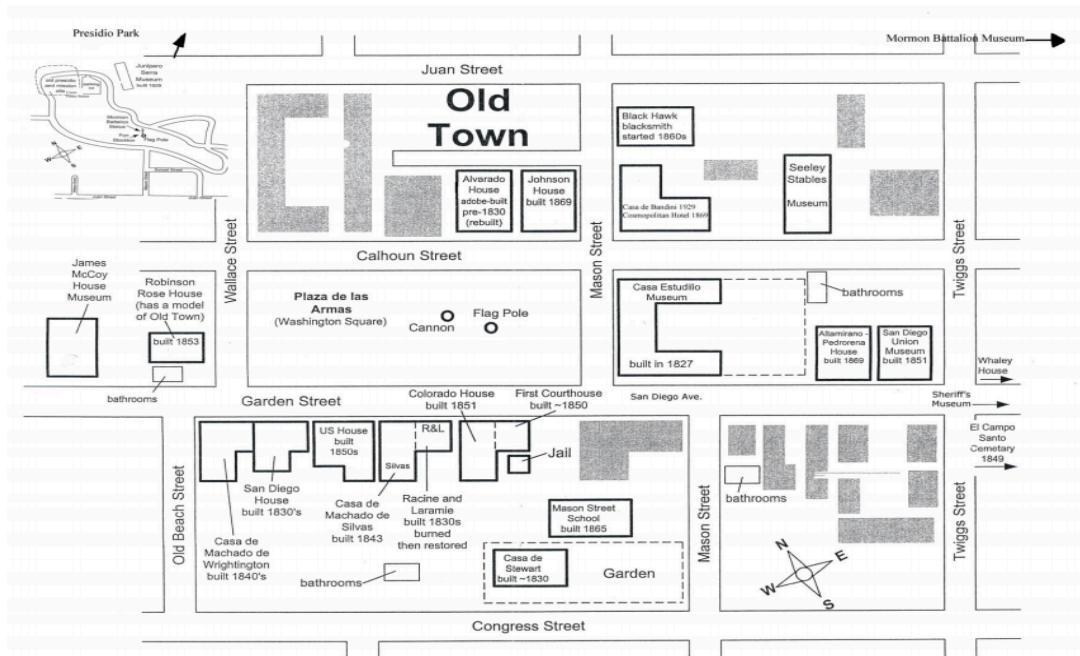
Presidio Park

Mormon Battalion Museum

Junipero Serra Museum built 1929

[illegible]

Flag Pole

Juan Street

Old Town

Alvarado House adobe-built pre-1830 (rebuilt)

Johnson House built 1869

Black Hawk blacksmith started 1860s

Casa de Bandini 1829 Cosmopolitan Hotel 1869

Seeley Stables Museum

Calhoun Street

Wallace Street

Mason Street

Twiggs Street

James McCoy House Museum

Robinson Rose House (has a model of Old Town)

built 1853

bathrooms

Plaza de las Armas (Washington Square)

Cannon

Flag Pole

Casa Estudillo Museum

built in 1827

bathrooms

Altamirano - Pedrorena House built 1869

San Diego Union Museum built 1851

Whaley House

Garden Street

Colorado House built 1851

First Courthouse built ~1850

San Diego Ave.

Sheriff's Museum

El Campo Santo Cemetary 1849

US House built 1850s

R&L

Silvas

Jail

Old Beach Street

San Diego House built 1830's

Casa de Machado de Silvas built 1843

Racine and Laramie built 1830s burned then restored

Casa de Machado de Wrightington built 1840's

Mason Street School built 1865

bathrooms

Casa de Stewart built ~1830

Garden

Mason Street

bathrooms

N

E

W

S

Twiggs Street

Congress Street